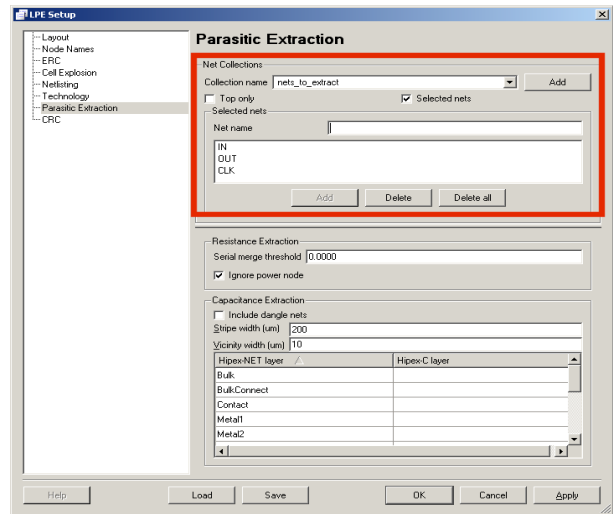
LPE Setup

Layout
Node Names
ERC
Cell Explosion
Netlisting
Technology
Parasitic Extraction
CRC

Parasitic Extraction

Net Collections
Collection name nets_to_extract
Add
Top only
Selected nets
Selected nets
Net name
IN
OUT
CLK
Add
Delete
Delete all

Resistance Extraction
Serial merge threshold 0.0000
Ignore power node

Capacitance Extraction
Include dangle nets
Stripe width (um) 200
Vicinity width (um) 10

| Hipex-NET layer | Hipex-C layer |
|---|---|
| Bulk | |
| BulkConnect | |
| Contact | |
| Metal1 | |
| Metal2 | |

Help
Load
Save
OK
Cancel
Apply